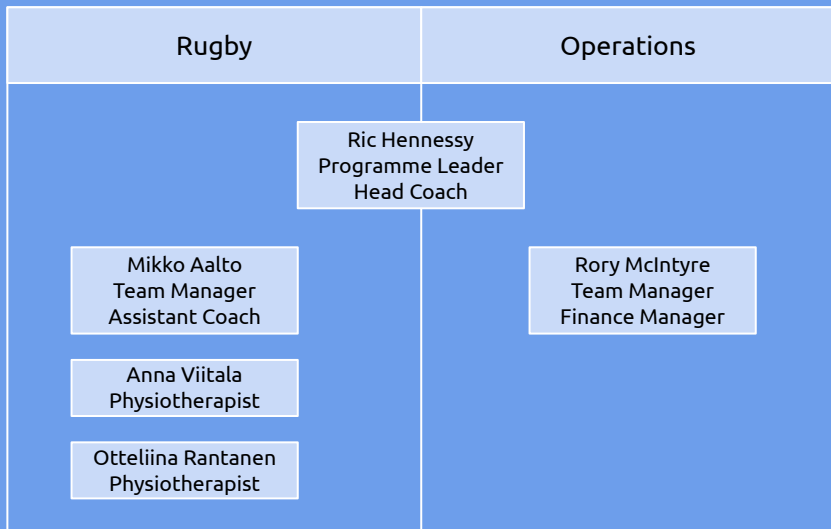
Rugby

Operations

Ric Hennessy
Programme Leader
Head Coach

Mikko Aalto
Team Manager
Assistant Coach

Anna Viitala
Physiotherapist

Otteliina Rantanen
Physiotherapist

Rory McIntyre
Team Manager
Finance Manager